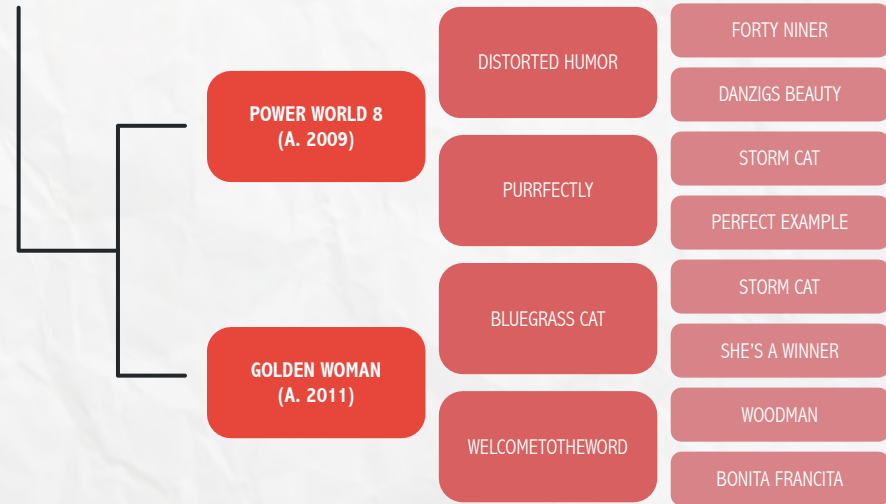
POWER WORLD 8
(A. 2009)

DISTORTED HUMOR

FORTY NINER

DANZIGS BEAUTY

PURRFECTLY

STORM CAT

PERFECT EXAMPLE

GOLDEN WOMAN
(A. 2011)

BLUEGRASS CAT

STORM CAT

SHE'S A WINNER

WELCOMETOTHEWORD

WOODMAN

BONITA FRANCITA